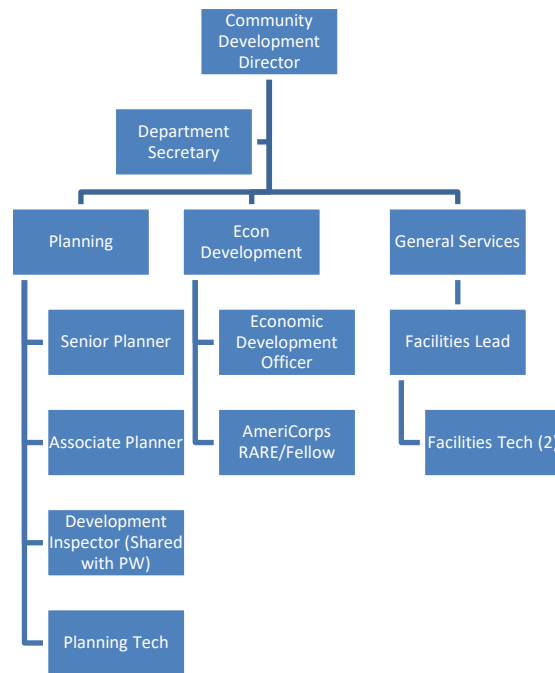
Community Development Director

Department Secretary

Planning

Econ Development

General Services

Senior Planner

Associate Planner

Development Inspector (Shared with PW)

Planning Tech

Economic Development Officer

AmeriCorps RARE/Fellow

Facilities Lead

Facilities Tech (2)